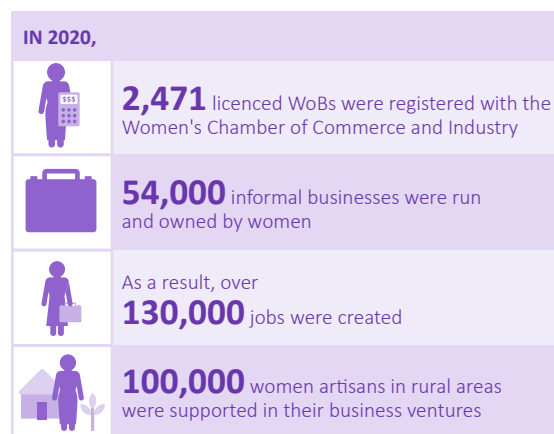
IN 2020,

$$$

2,471 licenced WoBs were registered with the Women's Chamber of Commerce and Industry

54,000 informal businesses were run and owned by women

As a result, over 130,000 jobs were created

100,000 women artisans in rural areas were supported in their business ventures